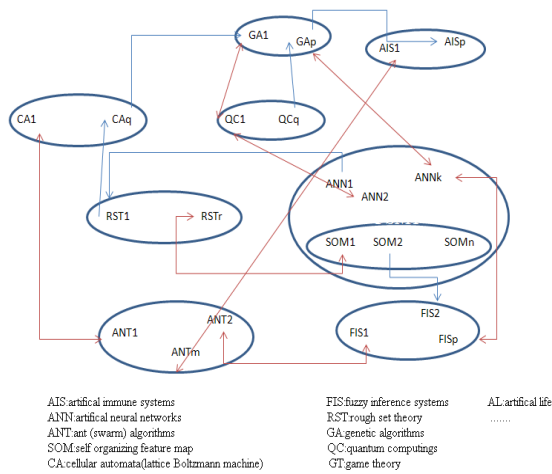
GA1
GAp
AIS1
AISp
CA1
CAq
QC1
QCq
ANN1
ANN2
ANNk
RST1
RSTr
SOM1
SOM2
SOMn
FIS2
FIS1
FISp
ANT1
ANT2
ANTm

AIS:artifical immune systems
ANN:artifical neural networks
ANT:ant (swarm) algorithms
SOM:self organizing feature map
CA:cellular automata(lattice Boltzmann machine)

FIS:fuzzy inference systems
RST:rough set theory
GA:genetic algorithms
QC:quantum computings
GT:game theory

AL:artifical life
.......